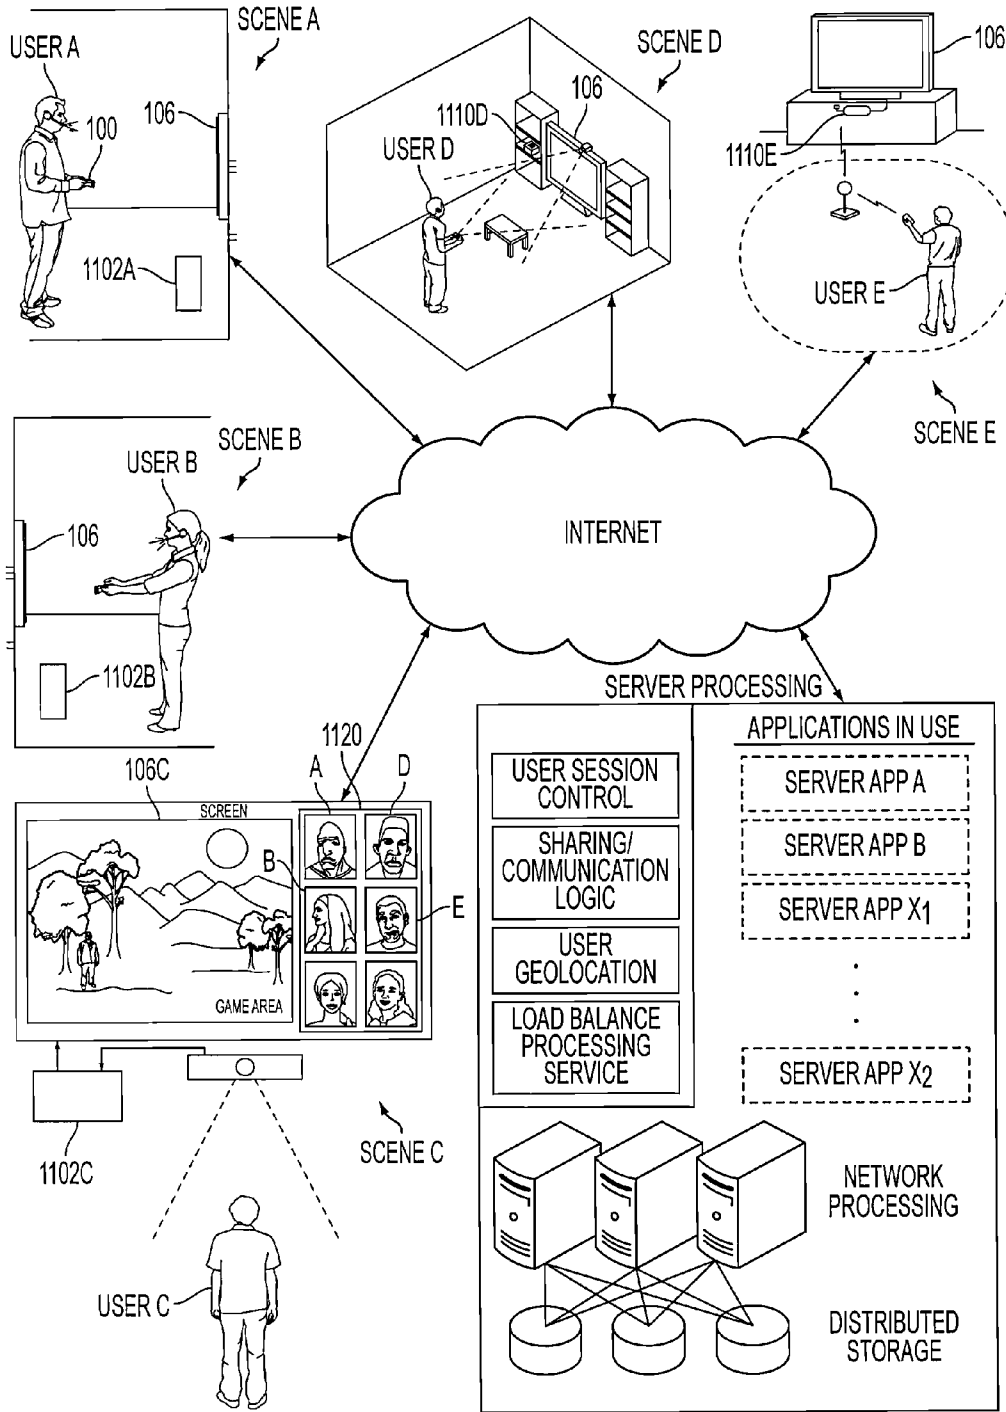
SCENE A
USER A
100
106
1102A

SCENE D
1110D
106
USER D

106
1110E
USER E
SCENE E

SCENE B
USER B
106
1102B

INTERNET

1120
106C
SCREEN
A
D
B
E
GAME AREA
1102C
SCENE C
USER C

SERVER PROCESSING
USER SESSION CONTROL
SHARING/ COMMUNICATION LOGIC
USER GEOLOCATION
LOAD BALANCE PROCESSING SERVICE
APPLICATIONS IN USE
SERVER APP A
SERVER APP B
SERVER APP $X_1$
.
.
.
SERVER APP $X_2$
NETWORK PROCESSING
DISTRIBUTED STORAGE